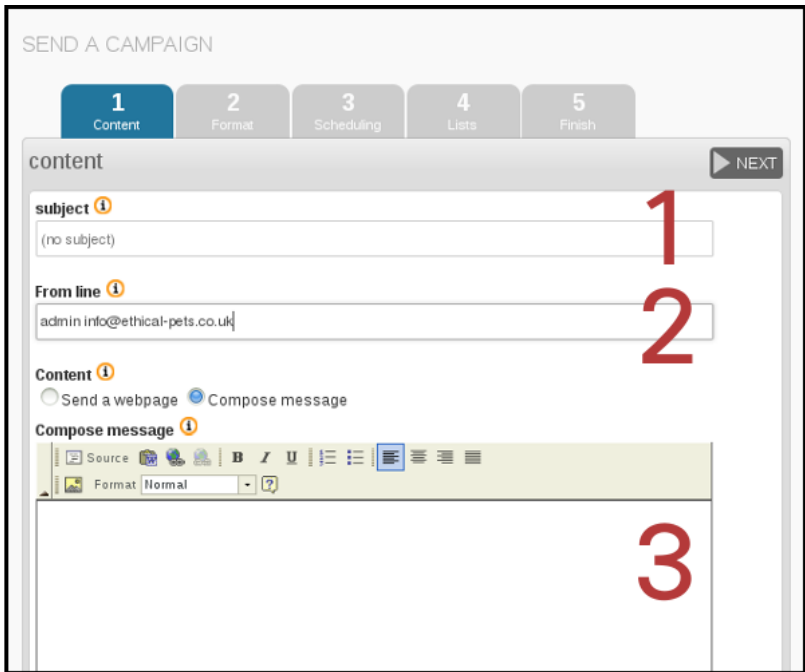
SEND A CAMPAIGN

1 Content
2 Format
3 Scheduling
4 Lists
5 Finish

content

NEXT

subject

(no subject)

1

From line

admin info@ethical-pets.co.uk

2

Content

Send a webpage Compose message

Compose message

Source B I U

Format Normal

3